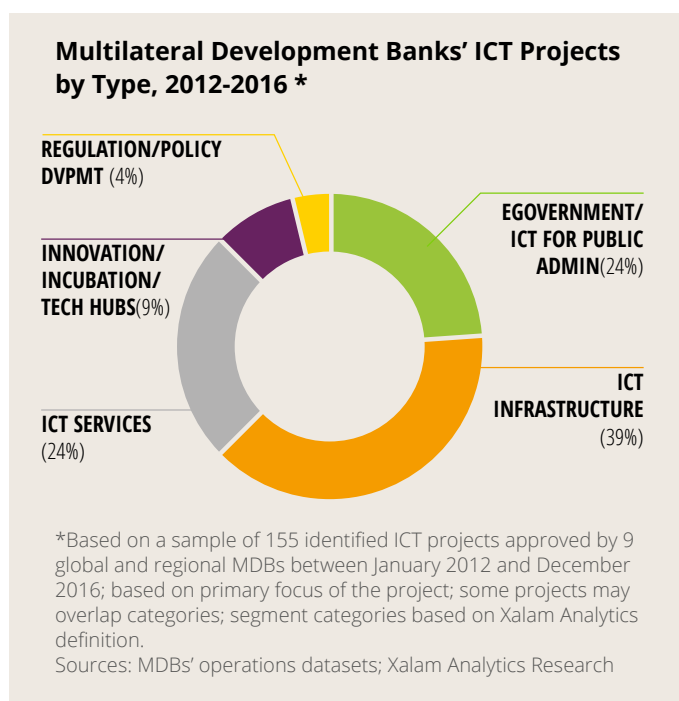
Multilateral Development Banks' ICT Projects by Type, 2012-2016 *

REGULATION/POLICY DVPMT (4%)

EGOVERNMENT/ ICT FOR PUBLIC ADMIN(24%)

INNOVATION/ INCUBATION/ TECH HUBS(9%)

ICT INFRASTRUCTURE (39%)

ICT SERVICES (24%)

*Based on a sample of 155 identified ICT projects approved by 9 global and regional MDBs between January 2012 and December 2016; based on primary focus of the project; some projects may overlap categories; segment categories based on Xalam Analytics definition.
Sources: MDBs' operations datasets; Xalam Analytics Research